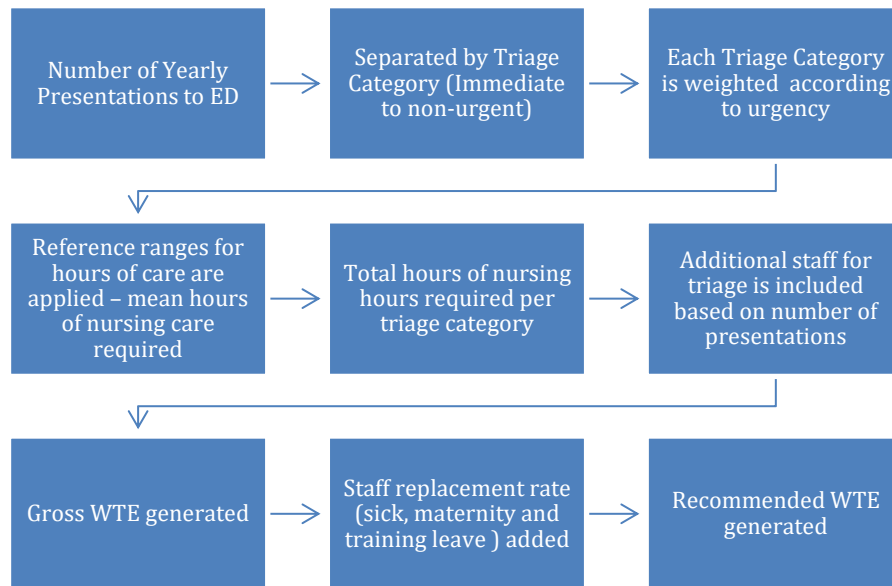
Number of Yearly Presentations to ED

Separated by Triage Category (Immediate to non-urgent)

Each Triage Category is weighted according to urgency

Reference ranges for hours of care are applied – mean hours of nursing care required

Total hours of nursing hours required per triage category

Additional staff for triage is included based on number of presentations

Gross WTE generated

Staff replacement rate (sick, maternity and training leave ) added

Recommended WTE generated